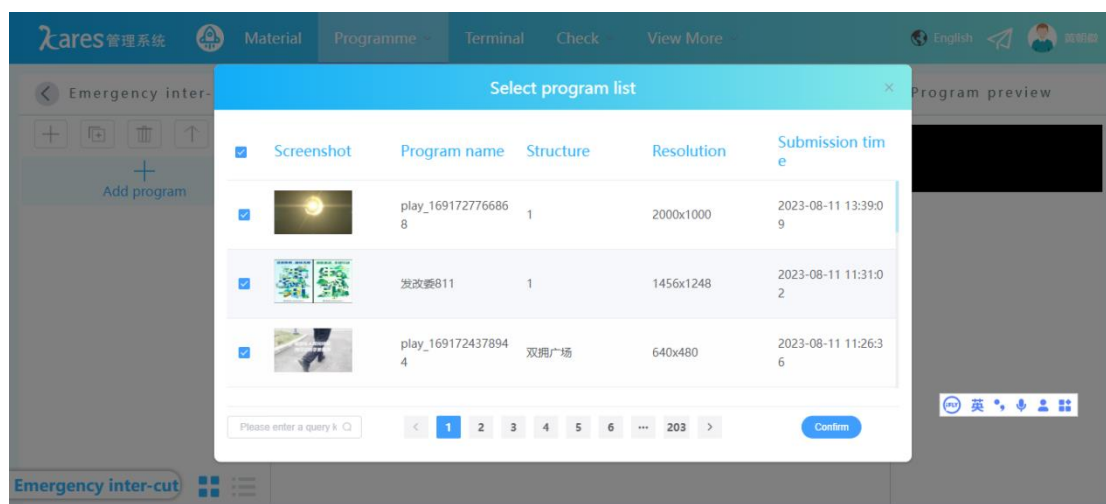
λares管理系统 Material Programme Terminal Check View More English 黄明勋

Emergency inter-

Add program

Select program list

Program preview

| Screenshot | Program name | Structure | Resolution | Submission time |
|---|---|---|---|---|
| | play_1691727766868 | 1 | 2000x1000 | 2023-08-11 13:39:09 |
| | 发改委811 | 1 | 1456x1248 | 2023-08-11 11:31:02 |
| | play_1691724378944 | 双拥广场 | 640x480 | 2023-08-11 11:26:36 |

Please enter a query k

1 2 3 4 5 6 ··· 203

Confirm

英

Emergency inter-cut